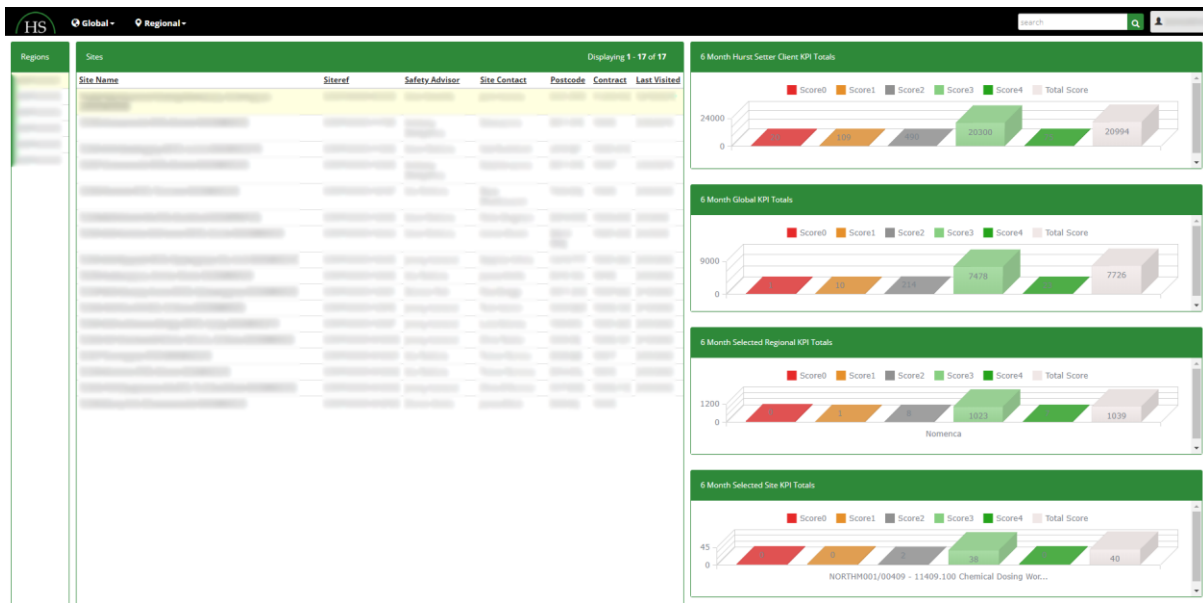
HS Global ▾ Regional ▾

search

Regions

Sites

Displaying 1 - 17 of 17

| Site Name | Siteref | Safety Advisor | Site Contact | Postcode | Contract | Last Visited |
|---|---|---|---|---|---|---|

6 Month Hurst Setter Client KPI Totals

Score0 Score1 Score2 Score3 Score4 Total Score

24000
0

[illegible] 109 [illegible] 20300 20994

6 Month Global KPI Totals

Score0 Score1 Score2 Score3 Score4 Total Score

9000
0

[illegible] 10 214 7478 7726

6 Month Selected Regional KPI Totals

Score0 Score1 Score2 Score3 Score4 Total Score

1200
0

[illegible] 1 8 1023 1039

Nomenca

6 Month Selected Site KPI Totals

Score0 Score1 Score2 Score3 Score4 Total Score

45
0

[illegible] 0 2 38 40

NORTHM001/00409 - 11409.100 Chemical Dosing Wor...